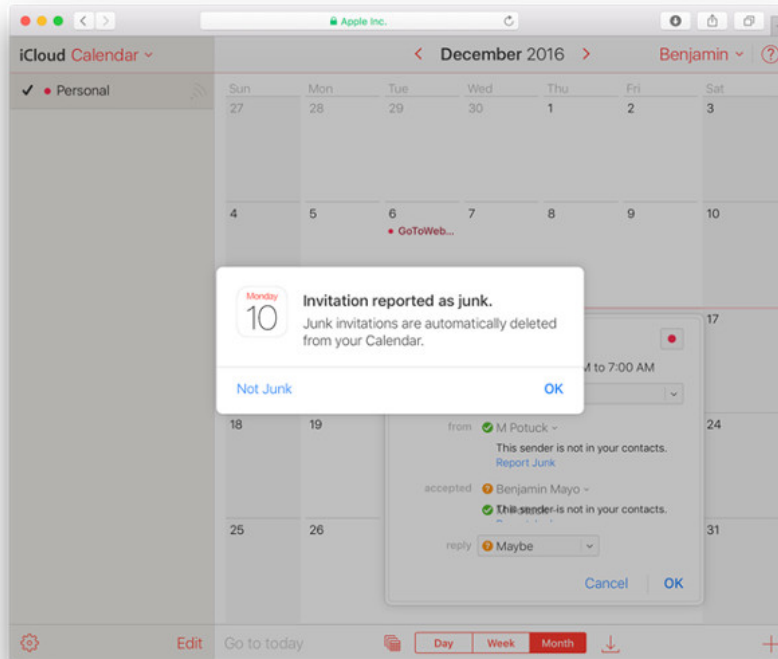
Apple Inc.

iCloud Calendar

December 2016

Benjamin

?

✓ Personal

| Sun | Mon | Tue | Wed | Thu | Fri | Sat |
|---|---|---|---|---|---|---|
| 27 | 28 | 29 | 30 | 1 | 2 | 3 |
| 4 | 5 | 6 • GoToWeb... | 7 | 8 | 9 | 10 |
| | | | | | | 17 |
| 18 | 19 | | | | | 24 |
| 25 | 26 | | | | | 31 |

Monday 10

Invitation reported as junk.

Junk invitations are automatically deleted from your Calendar.

Not Junk

OK

M to 7:00 AM

from M Potuck

This sender is not in your contacts.

Report Junk

accepted Benjamin Mayo

This sender is not in your contacts.

reply Maybe

Cancel

OK

Edit

Go to today

Day

Week

Month

+